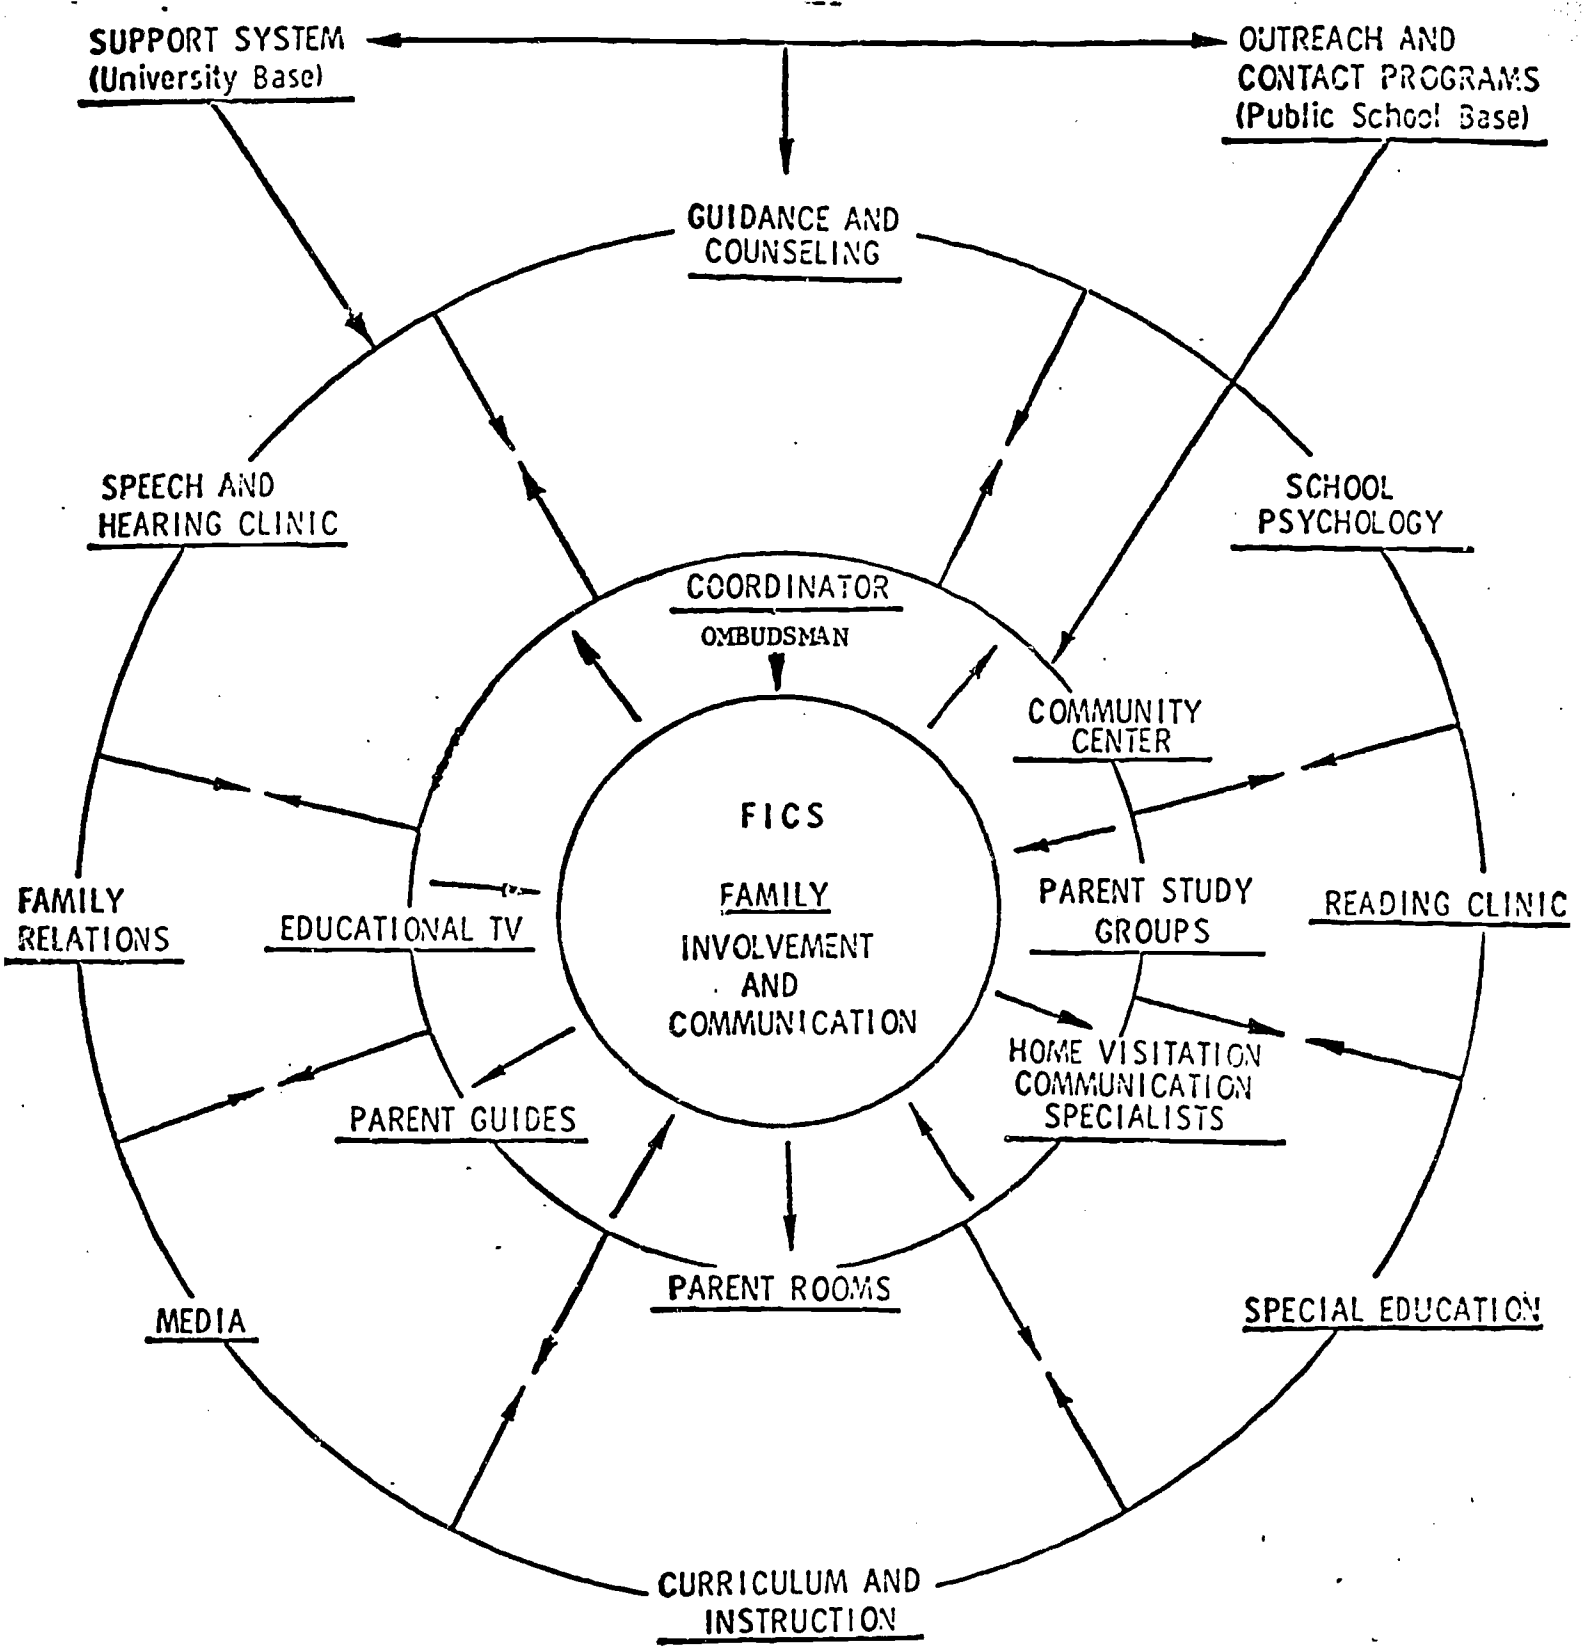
SUPPORT SYSTEM (University Base)

OUTREACH AND CONTACT PROGRAMS (Public School Base)

GUIDANCE AND COUNSELING

SPEECH AND HEARING CLINIC

SCHOOL PSYCHOLOGY

COORDINATOR

OMBUDSMAN

COMMUNITY CENTER

FICS

FAMILY INVOLVEMENT AND COMMUNICATION

FAMILY RELATIONS

EDUCATIONAL TV

PARENT STUDY GROUPS

READING CLINIC

HOME VISITATION COMMUNICATION SPECIALISTS

PARENT GUIDES

PARENT ROOMS

MEDIA

SPECIAL EDUCATION

CURRICULUM AND INSTRUCTION